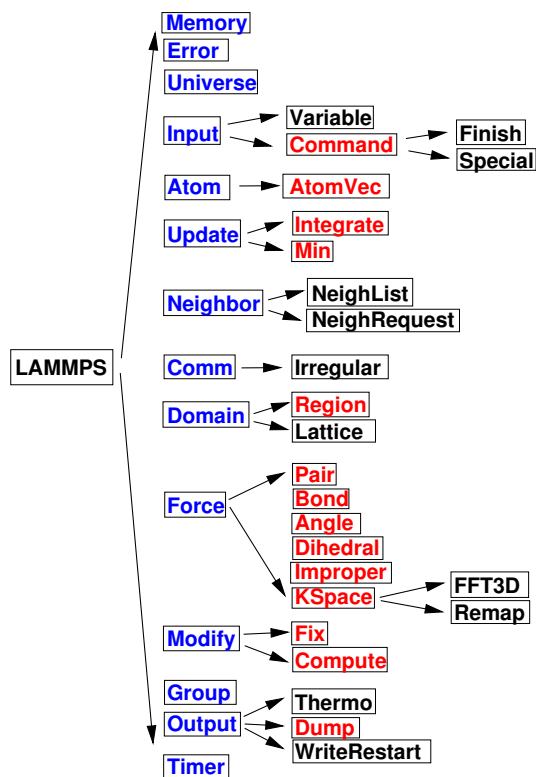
LAMMPS

Memory
Error
Universe
Input
Variable
Command
Finish
Special
Atom
AtomVec
Update
Integrate
Min
Neighbor
NeighList
NeighRequest
Comm
Irregular
Domain
Region
Lattice
Force
Pair
Bond
Angle
Dihedral
Improper
KSpace
FFT3D
Remap
Modify
Fix
Compute
Group
Output
Thermo
Dump
WriteRestart
Timer